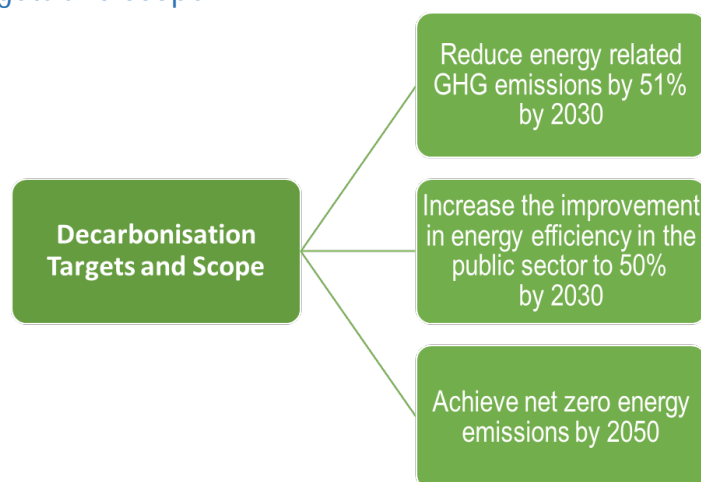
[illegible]

Decarbonisation Targets and Scope

Reduce energy related GHG emissions by 51% by 2030

Increase the improvement in energy efficiency in the public sector to 50% by 2030

Achieve net zero energy emissions by 2050